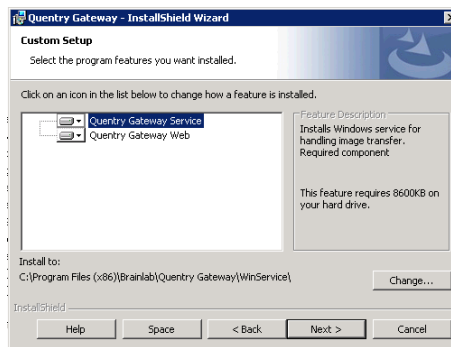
Quentry Gateway - InstallShield Wizard

Custom Setup
Select the program features you want installed.

Click on an icon in the list below to change how a feature is installed.

Quentry Gateway Service
Quentry Gateway Web

Feature Description
Installs Windows service for handling image transfer. Required component

This feature requires 8600KB on your hard drive.

Install to:
C:\Program Files (x86)\Brainlab\Quentry Gateway\WinService\

Change...

InstallShield

Help
Space
< Back
Next >
Cancel